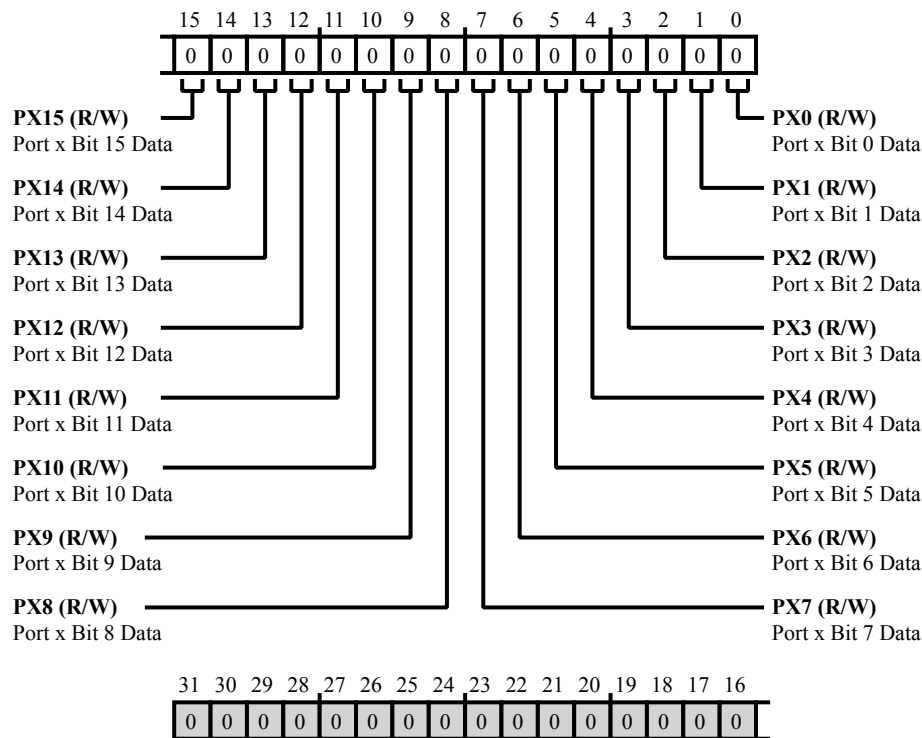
| 15 | 14 | 13 | 12 | 11 | 10 | 9 | 8 | 7 | 6 | 5 | 4 | 3 | 2 | 1 | 0 |
|---|---|---|---|---|---|---|---|---|---|---|---|---|---|---|---|
| 0 | 0 | 0 | 0 | 0 | 0 | 0 | 0 | 0 | 0 | 0 | 0 | 0 | 0 | 0 | 0 |

**PX15 (R/W)**
Port x Bit 15 Data

**PX14 (R/W)**
Port x Bit 14 Data

**PX13 (R/W)**
Port x Bit 13 Data

**PX12 (R/W)**
Port x Bit 12 Data

**PX11 (R/W)**
Port x Bit 11 Data

**PX10 (R/W)**
Port x Bit 10 Data

**PX9 (R/W)**
Port x Bit 9 Data

**PX8 (R/W)**
Port x Bit 8 Data

**PX0 (R/W)**
Port x Bit 0 Data

**PX1 (R/W)**
Port x Bit 1 Data

**PX2 (R/W)**
Port x Bit 2 Data

**PX3 (R/W)**
Port x Bit 3 Data

**PX4 (R/W)**
Port x Bit 4 Data

**PX5 (R/W)**
Port x Bit 5 Data

**PX6 (R/W)**
Port x Bit 6 Data

**PX7 (R/W)**
Port x Bit 7 Data

| 31 | 30 | 29 | 28 | 27 | 26 | 25 | 24 | 23 | 22 | 21 | 20 | 19 | 18 | 17 | 16 |
|---|---|---|---|---|---|---|---|---|---|---|---|---|---|---|---|
| 0 | 0 | 0 | 0 | 0 | 0 | 0 | 0 | 0 | 0 | 0 | 0 | 0 | 0 | 0 | 0 |